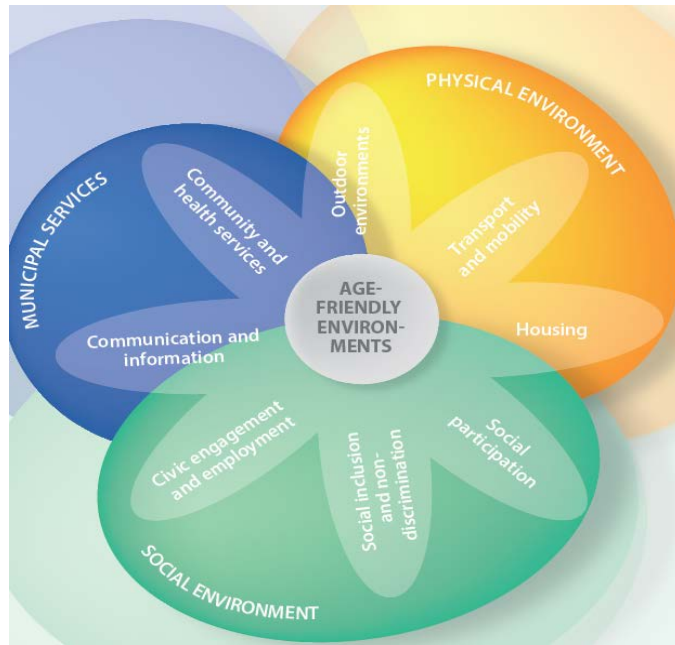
PHYSICAL ENVIRONMENT

MUNICIPAL SERVICES

Community and health services

Outdoor environments

Transport and mobility

AGE-FRIENDLY ENVIRON-MENTS

Communication and information

Housing

Civic engagement and employment

Social inclusion and non-discrimination

Social participation

SOCIAL ENVIRONMENT